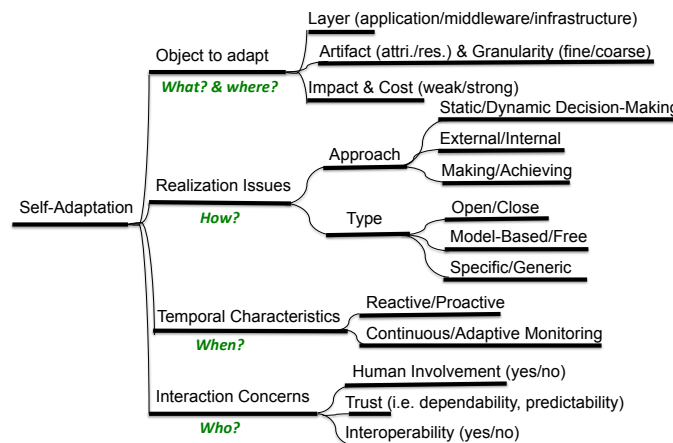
Self-Adaptation

Object to adapt
What? & where?
Layer (application/middleware/infrastructure)
Artifact (attri./res.) & Granularity (fine/coarse)
Impact & Cost (weak/strong)

Realization Issues
How?
Approach
Static/Dynamic Decision-Making
External/Internal
Making/Achieving
Type
Open/Close
Model-Based/Free
Specific/Generic

Temporal Characteristics
When?
Reactive/Proactive
Continuous/Adaptive Monitoring

Interaction Concerns
Who?
Human Involvement (yes/no)
Trust (i.e. dependability, predictability)
Interoperability (yes/no)